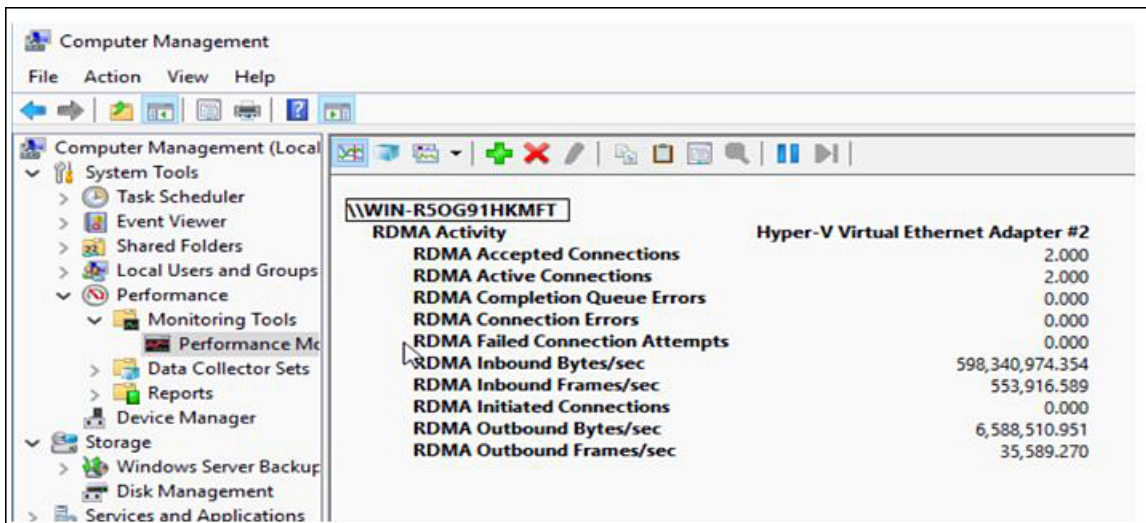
Computer Management

File Action View Help

Computer Management (Local
System Tools
Task Scheduler
Event Viewer
Shared Folders
Local Users and Groups
Performance
Monitoring Tools
Performance Mc
Data Collector Sets
Reports
Device Manager
Storage
Windows Server Backup
Disk Management
Services and Applications

\\WIN-R5OG91HKMFT

| RDMA Activity | Hyper-V Virtual Ethernet Adapter #2 |
|---|---|
| RDMA Accepted Connections | 2.000 |
| RDMA Active Connections | 2.000 |
| RDMA Completion Queue Errors | 0.000 |
| RDMA Connection Errors | 0.000 |
| RDMA Failed Connection Attempts | 0.000 |
| RDMA Inbound Bytes/sec | 598,340,974.354 |
| RDMA Inbound Frames/sec | 553,916.589 |
| RDMA Initiated Connections | 0.000 |
| RDMA Outbound Bytes/sec | 6,588,510.951 |
| RDMA Outbound Frames/sec | 35,589.270 |